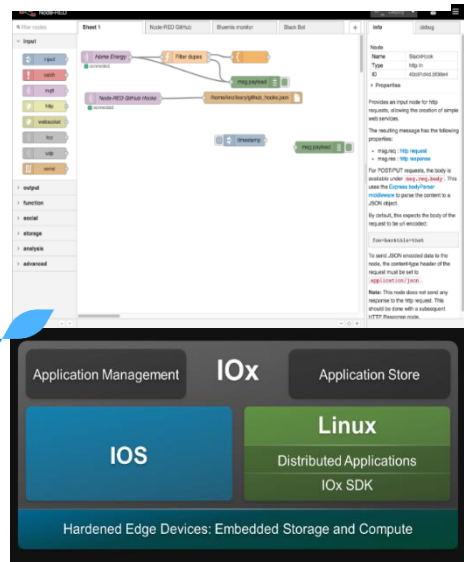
Node-RED

filter nodes

input

input

catch

mqtt

http

websocket

tcp

udp

serial

output

function

social

storage

analysis

advanced

Sheet 1

Node-RED GitHub

Bluemix monitor

Black Bot

Home Energy

connected

Filter dupes

msg.payload

Node-RED GitHub Hook

connected

/home/testbot/github_hooks.json

timestamp

msg.payload

info

debug

Node

Name

Type

ID

Blackhook

http in

40cb1d4d.2f38e4

Properties

Provides an input node for http requests, allowing the creation of simple web services.

The resulting message has the following properties:

msg.req : http request

msg.res : http response

For POST/PUT requests, the body is available under msg.req.body. This uses the Express bodyParser middleware to parse the content to a JSON object.

By default, this expects the body of the request to be url encoded:

foo=bar&this=that

To send JSON encoded data to the node, the content-type header of the request must be set to application/json.

Note: This node does not send any response to the http request. This should be done with a subsequent HTTP Response node.

Application Management

IOx

Application Store

IOS

Linux

Distributed Applications

IOx SDK

Hardened Edge Devices: Embedded Storage and Compute